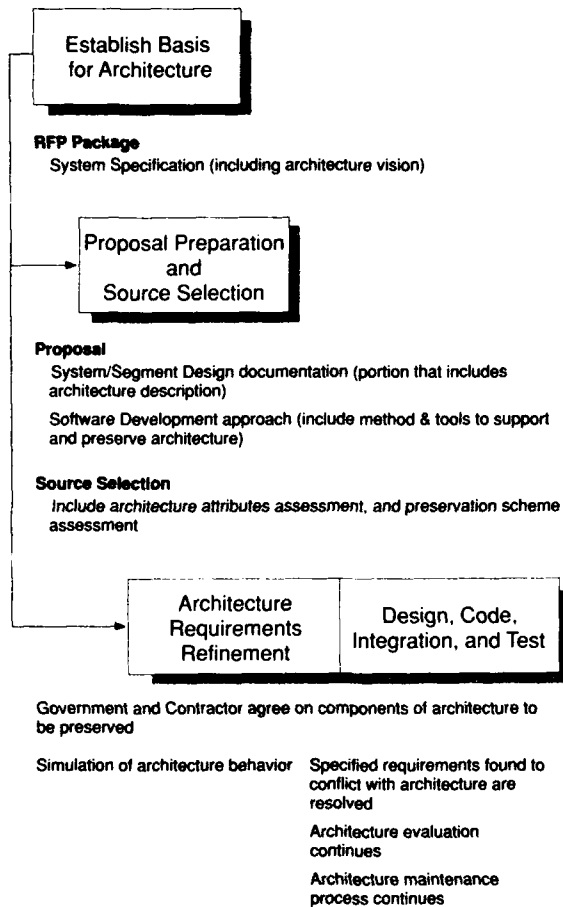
Establish Basis for Architecture

RFP Package
System Specification (including architecture vision)

Proposal Preparation and Source Selection

Proposal
System/Segment Design documentation (portion that includes architecture description)
Software Development approach (include method & tools to support and preserve architecture)

Source Selection
Include architecture attributes assessment, and preservation scheme assessment

Architecture Requirements Refinement

Design, Code, Integration, and Test

Government and Contractor agree on components of architecture to be preserved

Simulation of architecture behavior

Specified requirements found to conflict with architecture are resolved

Architecture evaluation continues

Architecture maintenance process continues